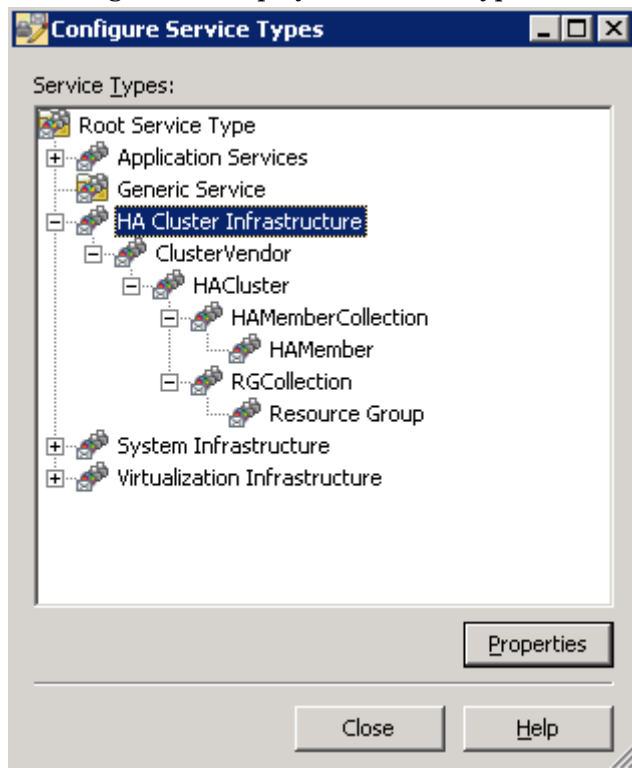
Configure Service Types

Service Types:

Root Service Type
Application Services
Generic Service
HA Cluster Infrastructure
ClusterVendor
HACluster
HAMemberCollection
HAMember
RGCollection
Resource Group
System Infrastructure
Virtualization Infrastructure

Properties

Close
Help